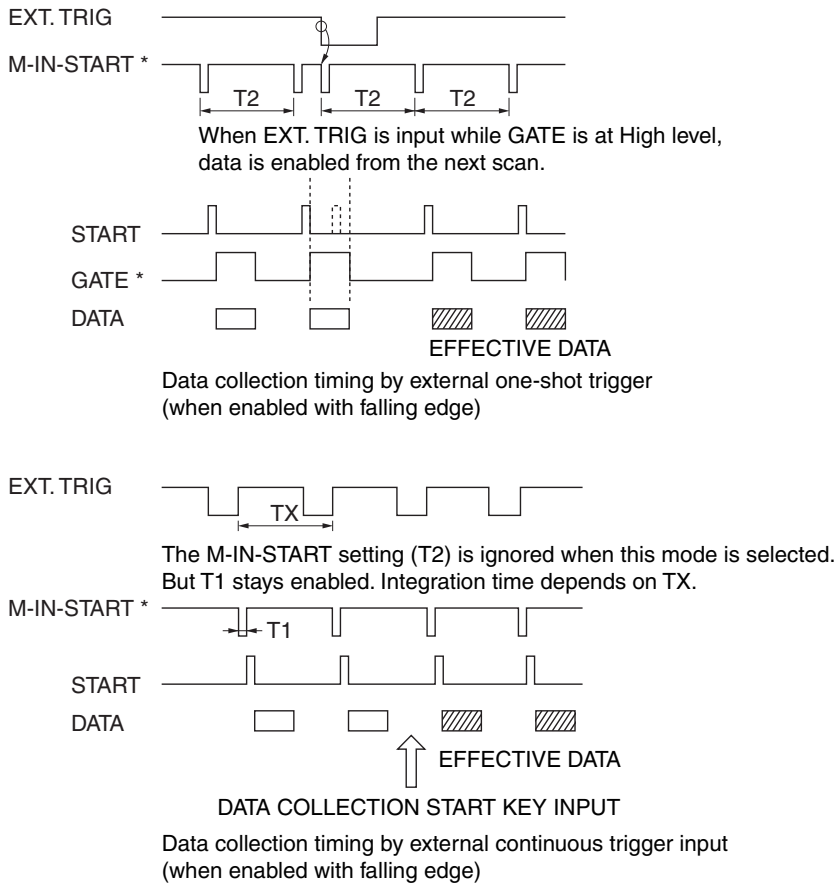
EXT. TRIG

M-IN-START *

T2

T2

T2

When EXT. TRIG is input while GATE is at High level, data is enabled from the next scan.

START

GATE *

DATA

EFFECTIVE DATA

Data collection timing by external one-shot trigger (when enabled with falling edge)

EXT. TRIG

TX

The M-IN-START setting (T2) is ignored when this mode is selected. But T1 stays enabled. Integration time depends on TX.

M-IN-START *

T1

START

DATA

EFFECTIVE DATA

DATA COLLECTION START KEY INPUT

Data collection timing by external continuous trigger input (when enabled with falling edge)